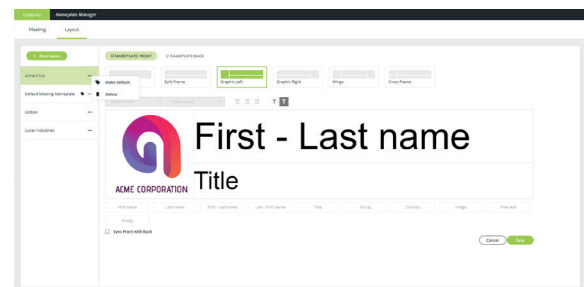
Nameplate Manager

Meeting

Layout

+ New layout

Acme Corp.

Default Meeting Nameplate

Editor

Lucas Industries

Make default

Delete

NAMEPLATE FRONT

NAMEPLATE BACK

Split Frame

Graphic Left

Graphic Right

Wings

Cross Frame

T

T

First - Last name

Title

ACME CORPORATION

First name

Last name

First - Last name

Last - First name

Title

Group

Country

Image

Free text

Photo

Sync Front with Back

Cancel

Save